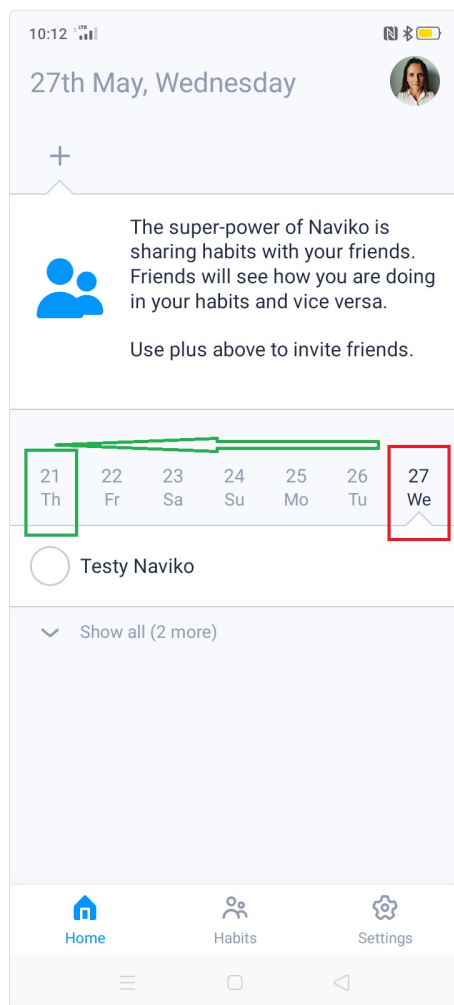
10:12

27th May, Wednesday

+

The super-power of Naviko is sharing habits with your friends. Friends will see how you are doing in your habits and vice versa.

Use plus above to invite friends.

21 Th
22 Fr
23 Sa
24 Su
25 Mo
26 Tu
27 We

Testy Naviko

Show all (2 more)

Home
Habits
Settings